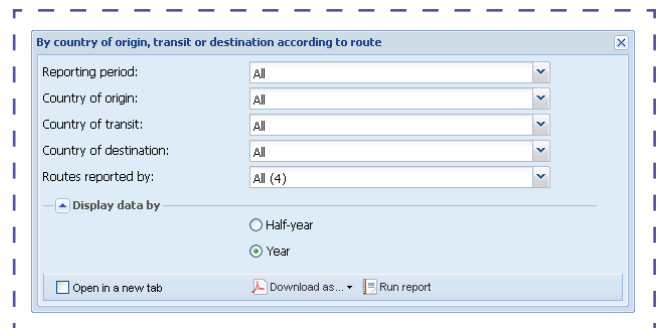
By country of origin, transit or destination according to route

Reporting period: All

Country of origin: All

Country of transit: All

Country of destination: All

Routes reported by: All (4)

Display data by

Half-year

Year

Open in a new tab

Download as...

Run report